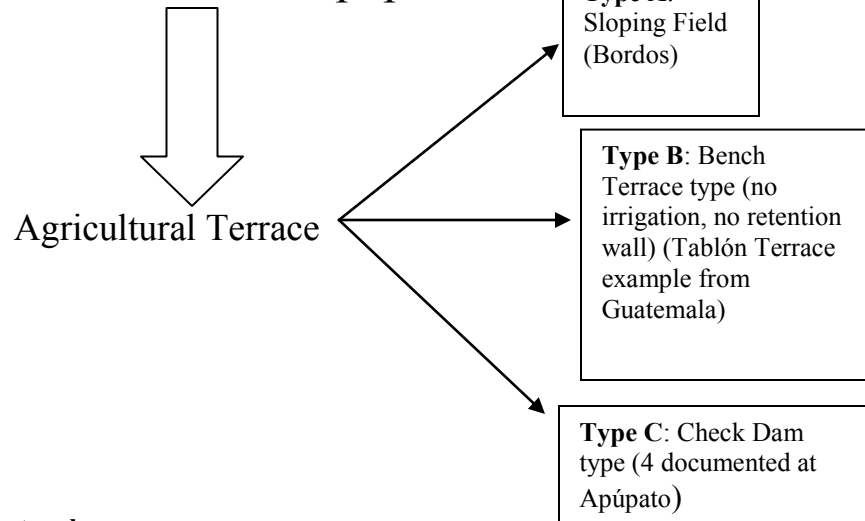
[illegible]

Agricultural Terrace

Type A: Sloping Field (Bordos)

**Type B**: Bench Terrace type (no irrigation, no retention wall) (Tablón Terrace example from Guatemala)

**Type C**: Check Dam type (4 documented at Apúpato)